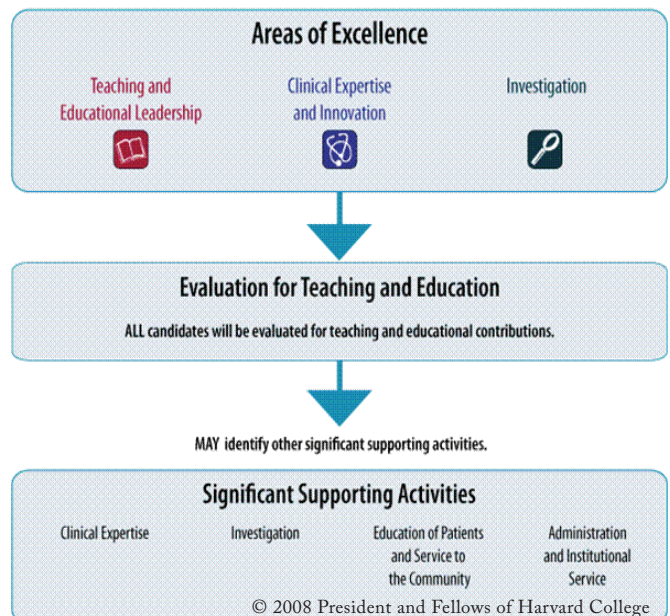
Areas of Excellence

Teaching and Educational Leadership

Clinical Expertise and Innovation

Investigation

Evaluation for Teaching and Education

ALL candidates will be evaluated for teaching and educational contributions.

MAY identify other significant supporting activities.

Significant Supporting Activities

Clinical Expertise

Investigation

Education of Patients and Service to the Community

Administration and Institutional Service

© 2008 President and Fellows of Harvard College